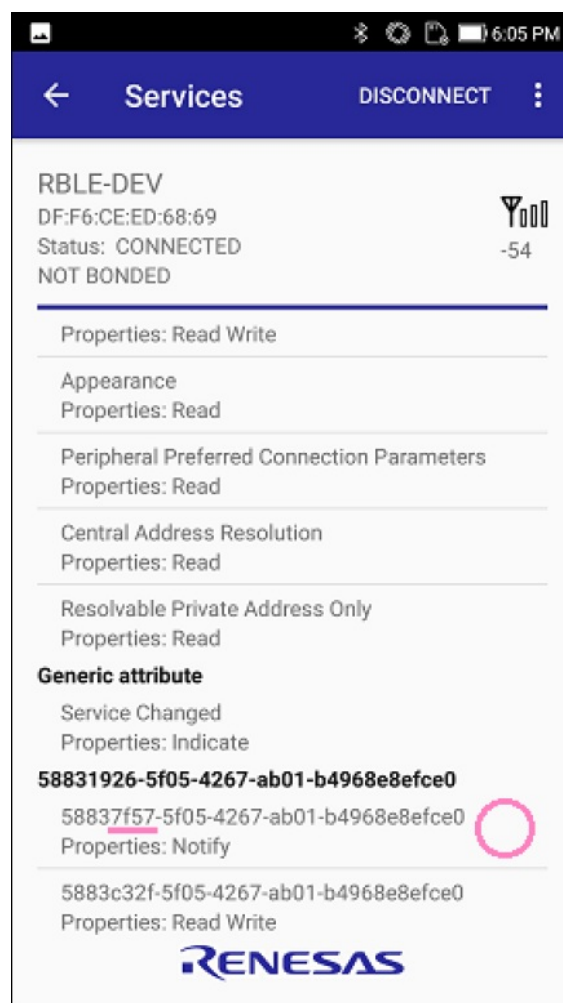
6:05 PM

Services DISCONNECT

RBLE-DEV
DF:F6:CE:ED:68:69
Status: CONNECTED
NOT BONDED

-54

Properties: Read Write

Appearance
Properties: Read

Peripheral Preferred Connection Parameters
Properties: Read

Central Address Resolution
Properties: Read

Resolvable Private Address Only
Properties: Read

Generic attribute

Service Changed
Properties: Indicate

58831926-5f05-4267-ab01-b4968e8efce0

58837f57-5f05-4267-ab01-b4968e8efce0
Properties: Notify

5883c32f-5f05-4267-ab01-b4968e8efce0
Properties: Read Write

RENESAS